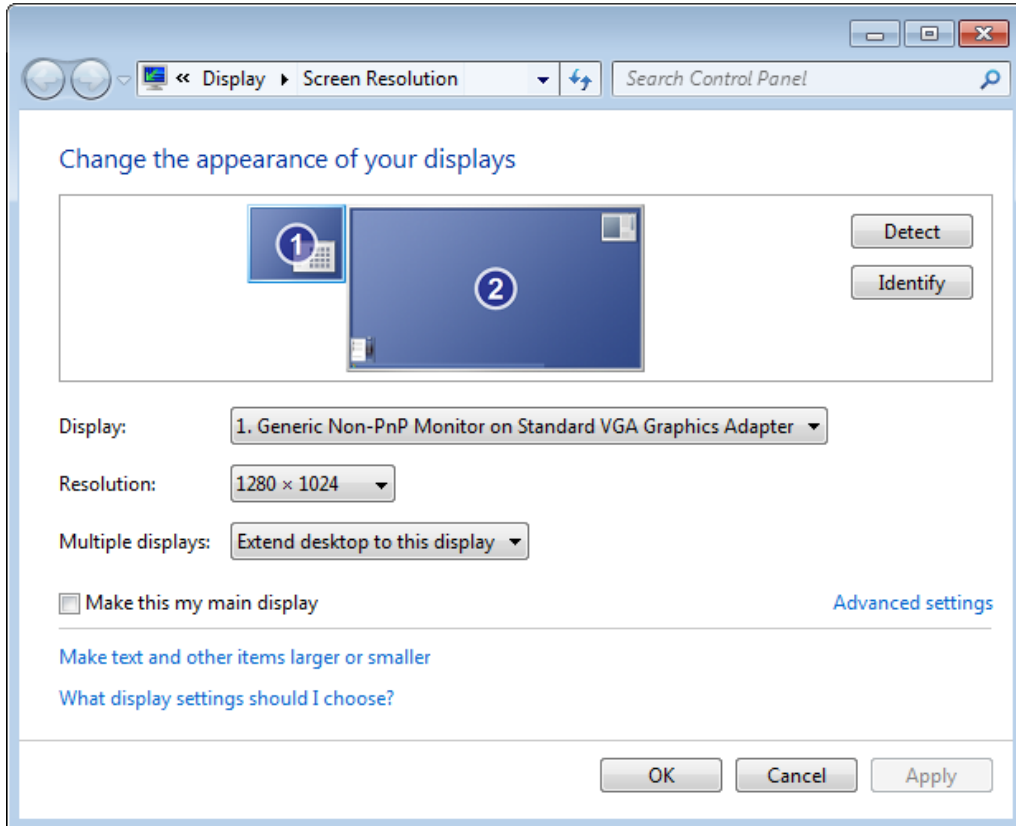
« Display ▸ Screen Resolution

Search Control Panel

Change the appearance of your displays

1

2

Detect

Identify

Display: 1. Generic Non-PnP Monitor on Standard VGA Graphics Adapter

Resolution: 1280 × 1024

Multiple displays: Extend desktop to this display

Make this my main display

Advanced settings

Make text and other items larger or smaller

What display settings should I choose?

OK

Cancel

Apply